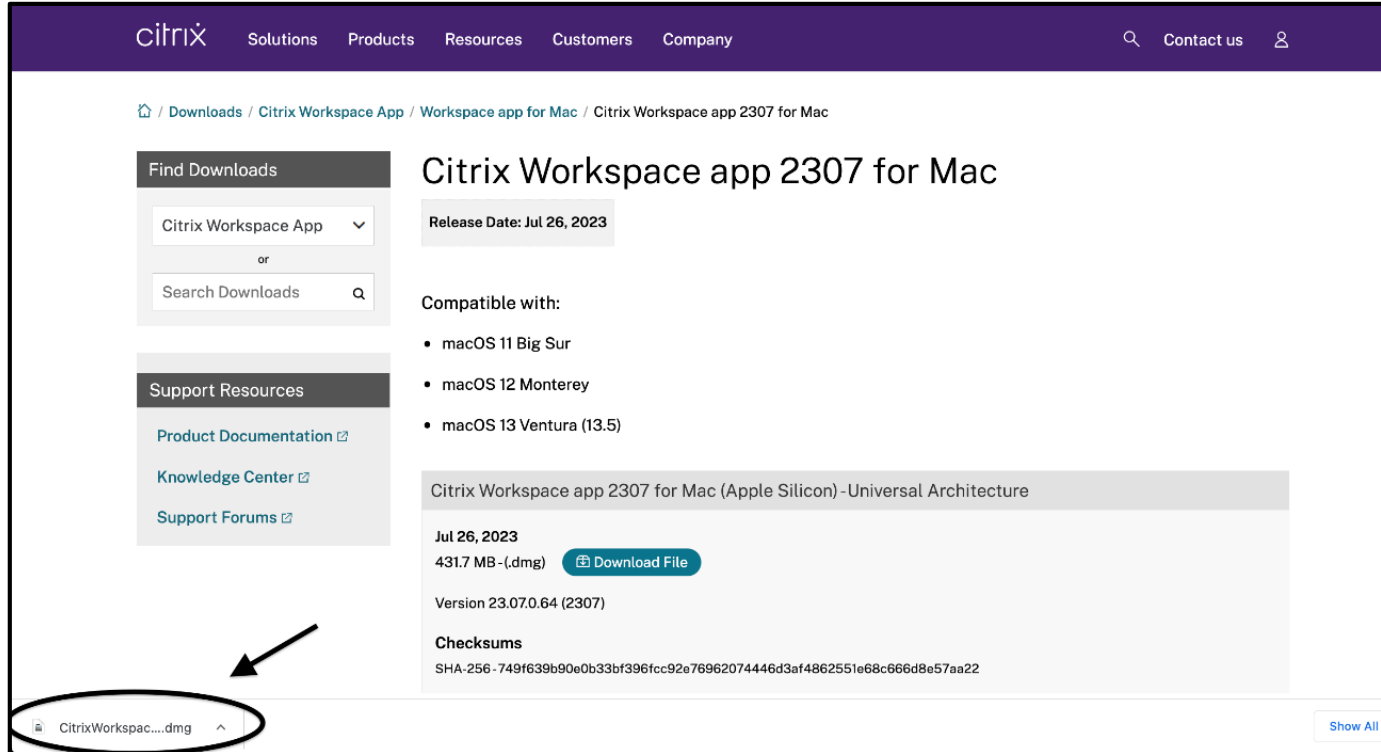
citrix Solutions Products Resources Customers Company Contact us

/ Downloads / Citrix Workspace App / Workspace app for Mac / Citrix Workspace app 2307 for Mac

Find Downloads

Citrix Workspace App

or

Search Downloads

Support Resources

Product Documentation

Knowledge Center

Support Forums

Citrix Workspace app 2307 for Mac

Release Date: Jul 26, 2023

Compatible with:

- macOS 11 Big Sur
- macOS 12 Monterey
- macOS 13 Ventura (13.5)

Citrix Workspace app 2307 for Mac (Apple Silicon) - Universal Architecture

Jul 26, 2023

431.7 MB - (.dmg) Download File

Version 23.07.0.64 (2307)

Checksums

SHA-256 - 749f639b90e0b33bf396fcc92e76962074446d3af4862551e68c666d8e57aa22

CitrixWorkspac....dmg

Show All